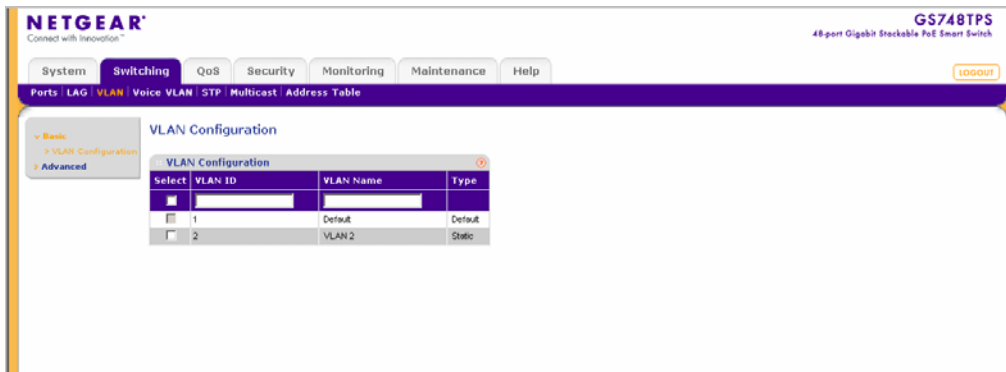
NETGEAR®
Connect with Innovation™

GS748TPS
48-port Gigabit Stackable PoE Smart Switch

System | Switching | QoS | Security | Monitoring | Maintenance | Help

LOGOUT

Ports | LAG | VLAN | Voice VLAN | STP | Multicast | Address Table

Basic
VLAN Configuration
Advanced

VLAN Configuration

VLAN Configuration

| Select | VLAN ID | VLAN Name | Type |
|---|---|---|---|
| | | | |
| | 1 | Default | Default |
| | 2 | VLAN 2 | Static |